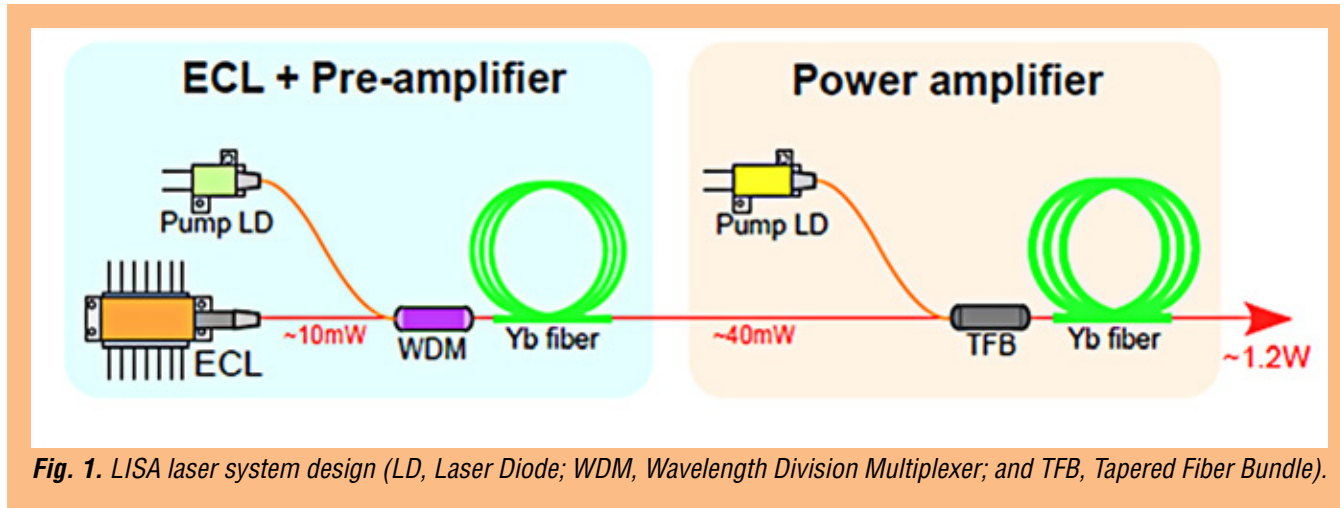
ECL + Pre-amplifier

Power amplifier

Pump LD

Pump LD

ECL

~10mW

WDM

Yb fiber

~40mW

TFB

Yb fiber

~1.2W

***Fig. 1.*** *LISA laser system design (LD, Laser Diode; WDM, Wavelength Division Multiplexer; and TFB, Tapered Fiber Bundle).*